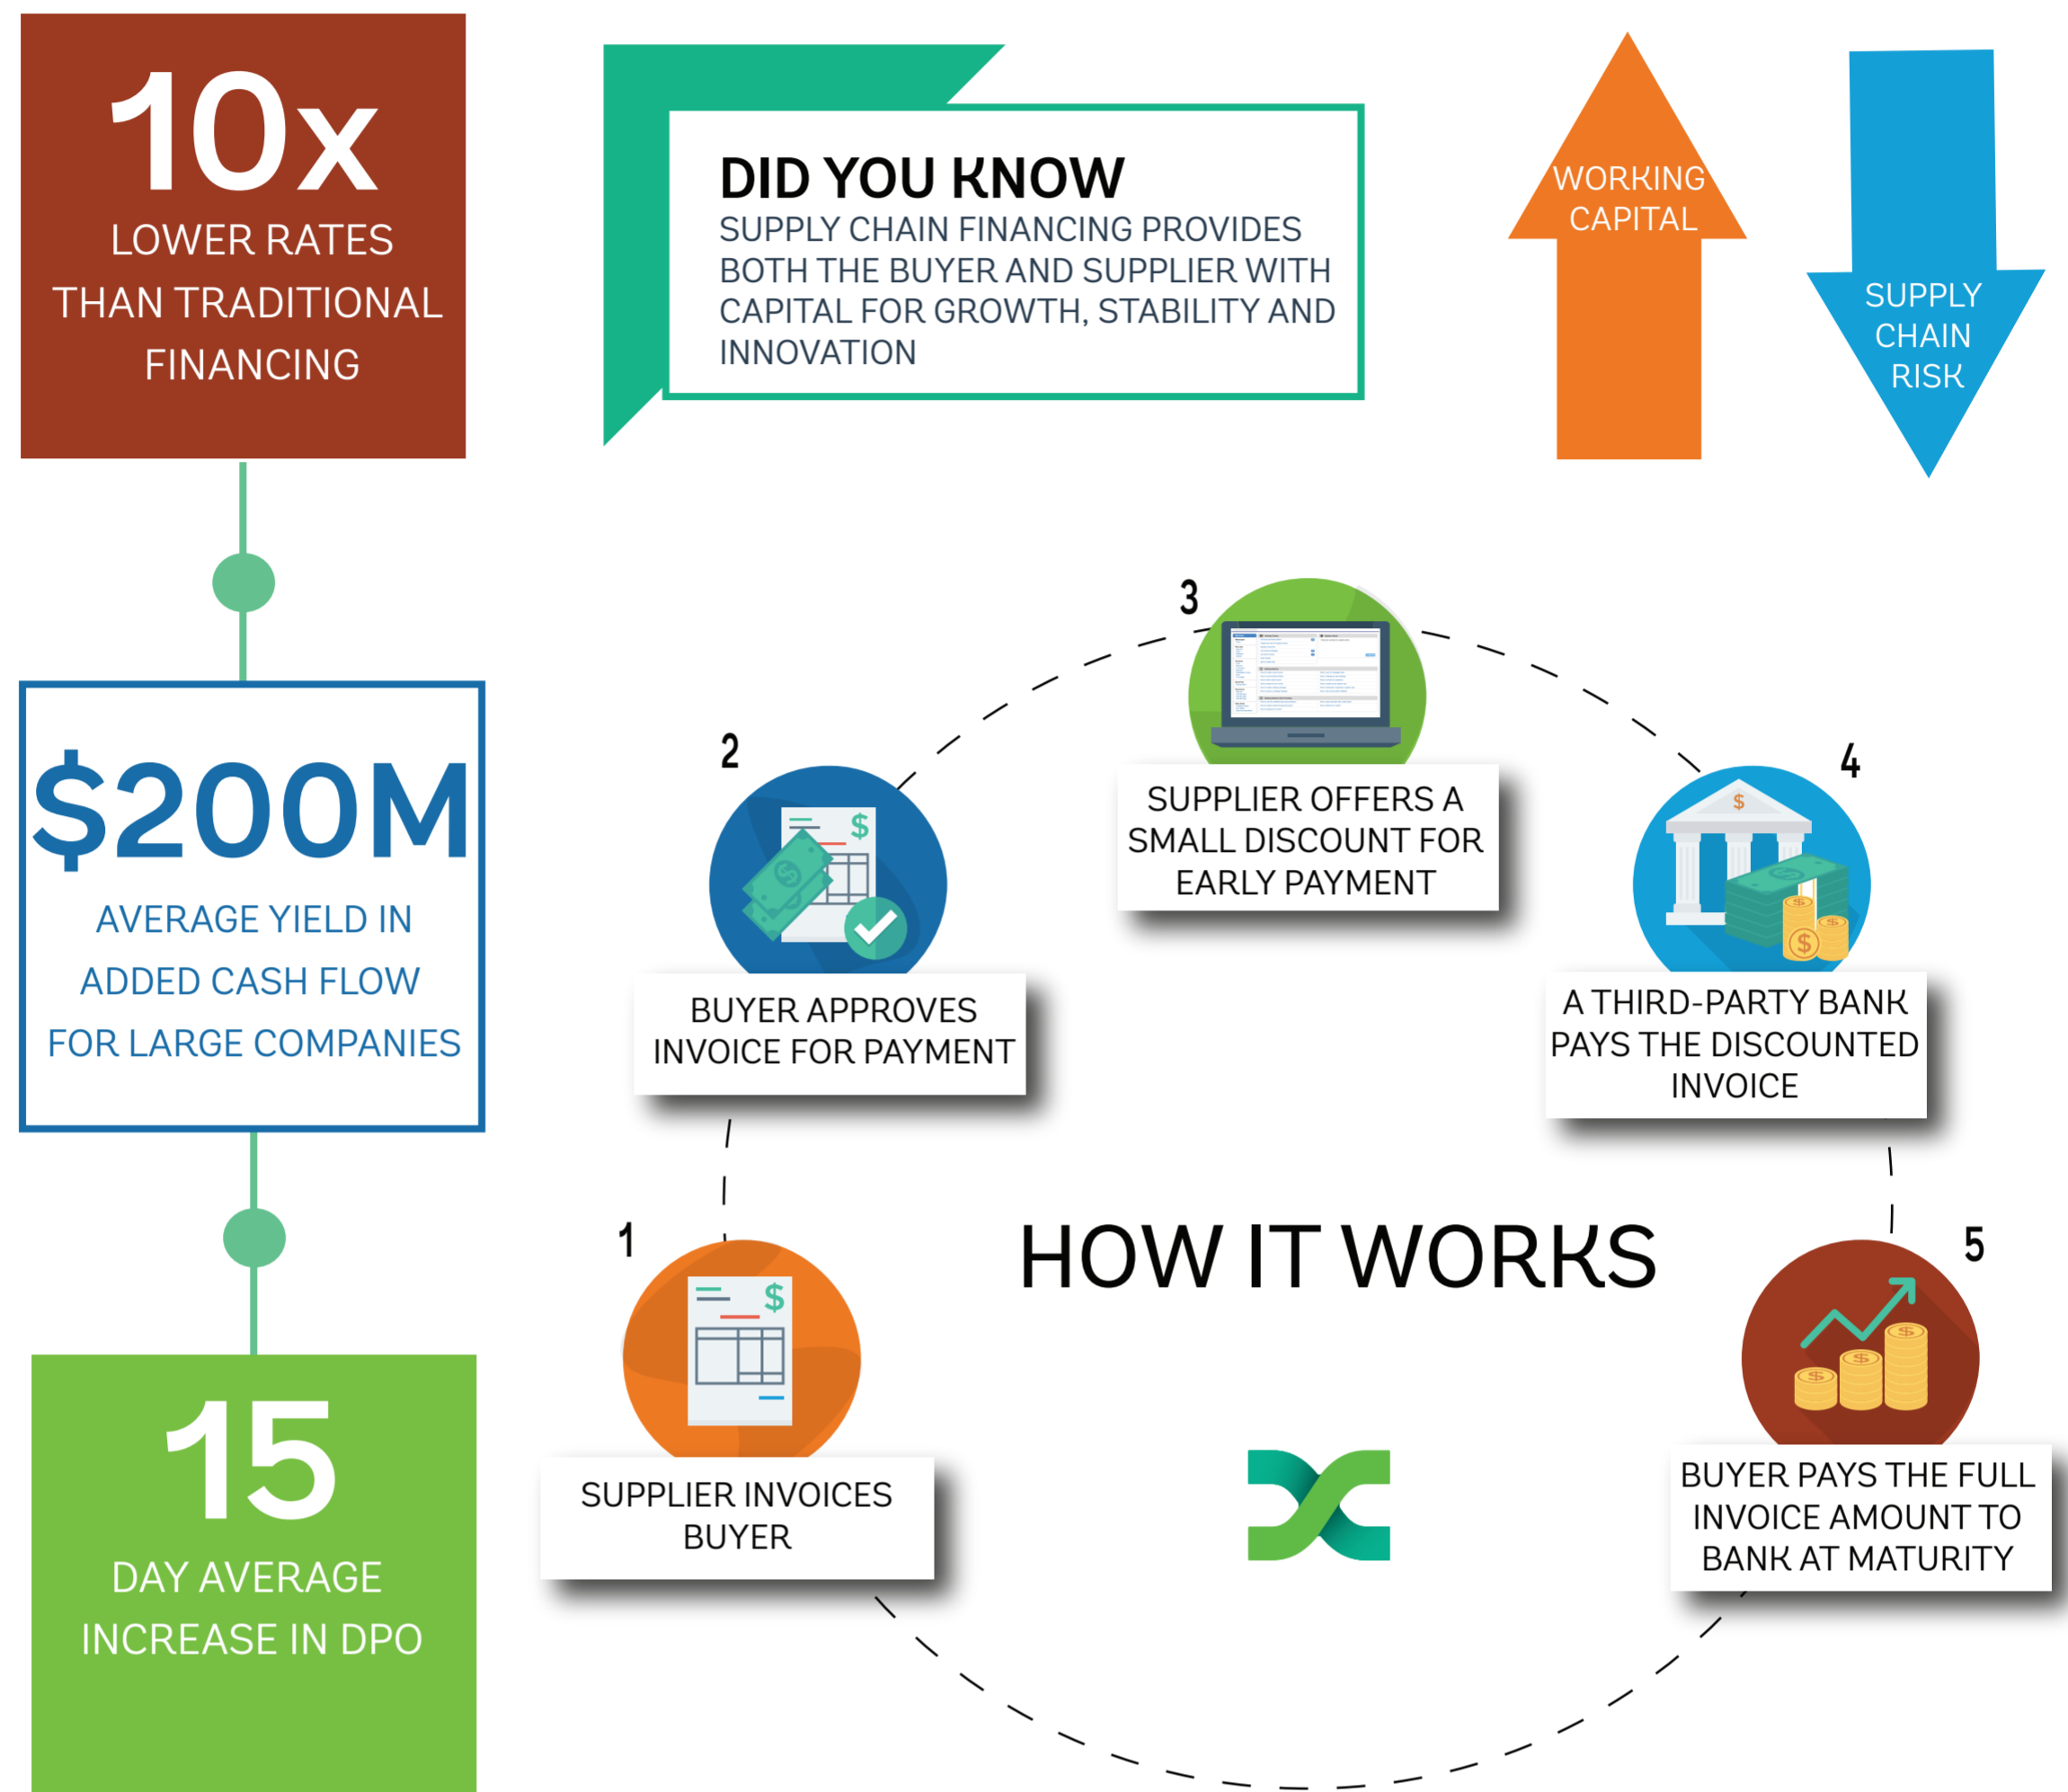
10x
LOWER RATES THAN TRADITIONAL FINANCING

DID YOU KNOW
SUPPLY CHAIN FINANCING PROVIDES BOTH THE BUYER AND SUPPLIER WITH CAPITAL FOR GROWTH, STABILITY AND INNOVATION

WORKING CAPITAL

SUPPLY CHAIN RISK

$200M
AVERAGE YIELD IN ADDED CASH FLOW FOR LARGE COMPANIES

15
DAY AVERAGE INCREASE IN DPO

HOW IT WORKS

1
SUPPLIER INVOICES BUYER

2
BUYER APPROVES INVOICE FOR PAYMENT

3
SUPPLIER OFFERS A SMALL DISCOUNT FOR EARLY PAYMENT

4
A THIRD-PARTY BANK PAYS THE DISCOUNTED INVOICE

5
BUYER PAYS THE FULL INVOICE AMOUNT TO BANK AT MATURITY